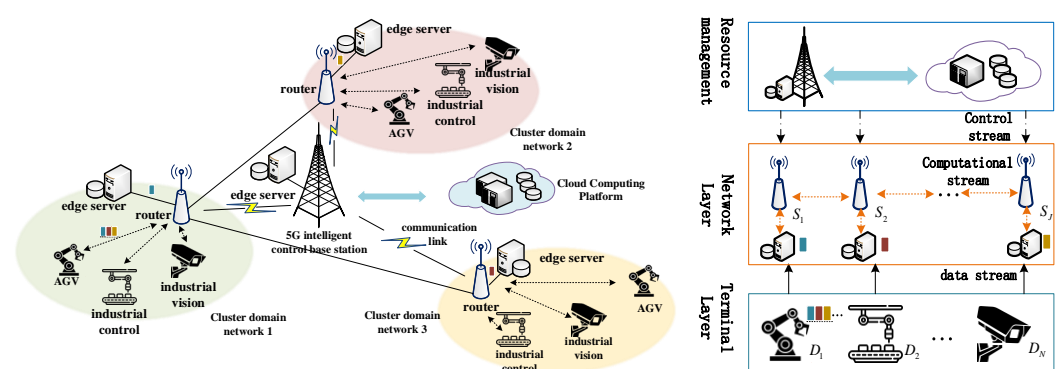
edge server
router
industrial vision
industrial control
AGV
Cluster domain network 2
edge server
router
AGV
industrial control
industrial vision
Cluster domain network 1
edge server
5G intelligent control base station
Cloud Computing Platform
communication link
edge server
router
AGV
industrial control
industrial vision
Cluster domain network 3

Resource management
Control stream
Network Layer
Computational stream
$S_1$
$S_2$
...
$S_J$
data stream
Terminal Layer
$D_1$
$D_2$
...
$D_N$